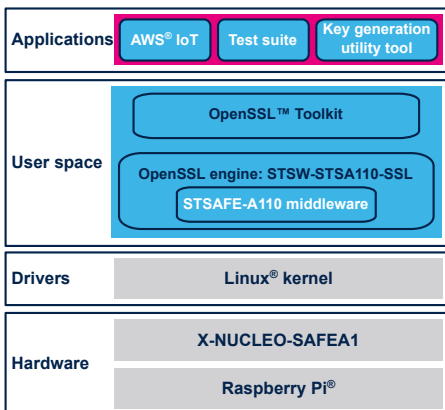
Applications

AWS® IoT

Test suite

Key generation utility tool

User space

OpenSSL™ Toolkit

OpenSSL engine: STSW-STSA110-SSL

STSAFE-A110 middleware

Drivers

Linux® kernel

Hardware

X-NUCLEO-SAFEA1

Raspberry Pi®